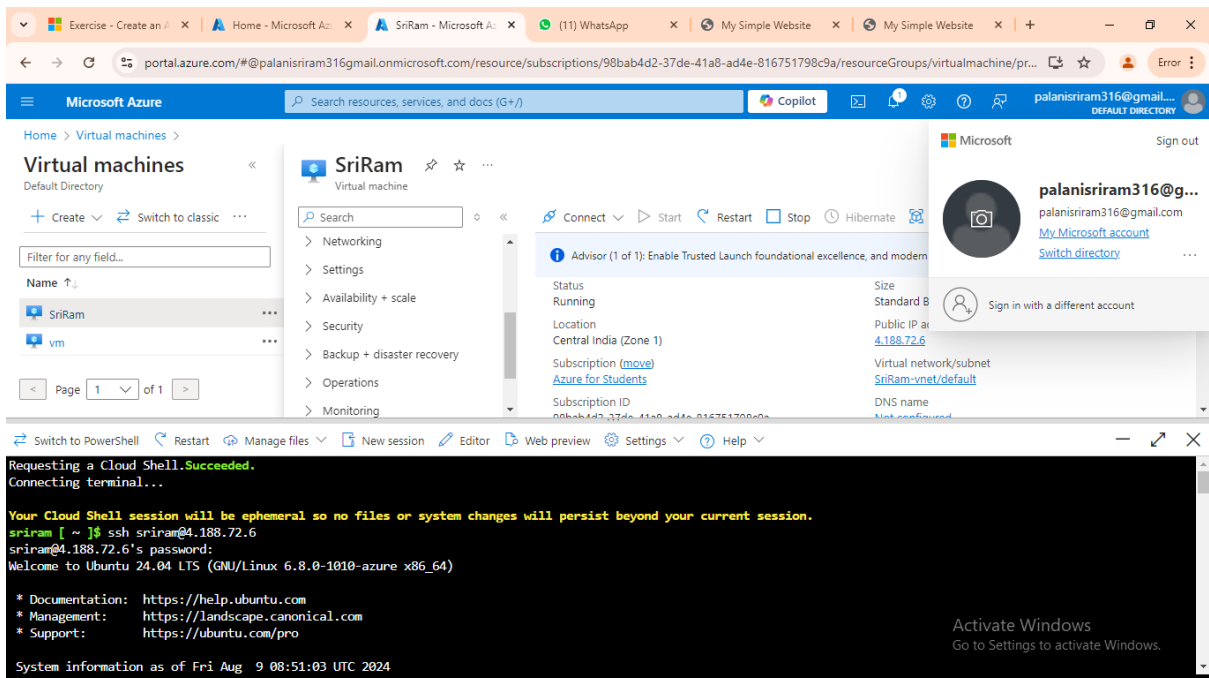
Exercise - Create an A × Home - Microsoft Az × SriRam - Microsoft Az × (11) WhatsApp × My Simple Website × My Simple Website × +

portal.azure.com/#@palanisriram316gmail.onmicrosoft.com/resource/subscriptions/98bab4d2-37de-41a8-ad4e-816751798c9a/resourceGroups/virtualmachine/pr...

Error

Microsoft Azure Search resources, services, and docs (G+/) Copilot palanisriram316@gmail.... DEFAULT DIRECTORY

Home > Virtual machines >

Virtual machines
Default Directory

+ Create Switch to classic ...

Filter for any field...

Name ↑↓

SriRam ...
vm ...

Page 1 of 1

SriRam
Virtual machine

Search

Networking
Settings
Availability + scale
Security
Backup + disaster recovery
Operations
Monitoring

Connect Start Restart Stop Hibernate

Advisor (1 of 1): Enable Trusted Launch foundational excellence, and modern

Status
Running

Location
Central India (Zone 1)

Subscription (move)
Azure for Students

Subscription ID
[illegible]

Size
Standard B

Public IP a
4.188.72.6

Virtual network/subnet
SriRam-vnet/default

DNS name
Not configured

Microsoft Sign out

palanisriram316@g...
palanisriram316@gmail.com
My Microsoft account
Switch directory

Sign in with a different account

Switch to PowerShell Restart Manage files New session Editor Web preview Settings Help

Requesting a Cloud Shell.Succeeded.
Connecting terminal...

Your Cloud Shell session will be ephemeral so no files or system changes will persist beyond your current session.
sriram [ ~ ]$ ssh sriram@4.188.72.6
sriram@4.188.72.6's password:
Welcome to Ubuntu 24.04 LTS (GNU/Linux 6.8.0-1010-azure x86_64)

* Documentation: https://help.ubuntu.com
* Management: https://landscape.canonical.com
* Support: https://ubuntu.com/pro

System information as of Fri Aug 9 08:51:03 UTC 2024

Activate Windows
Go to Settings to activate Windows.